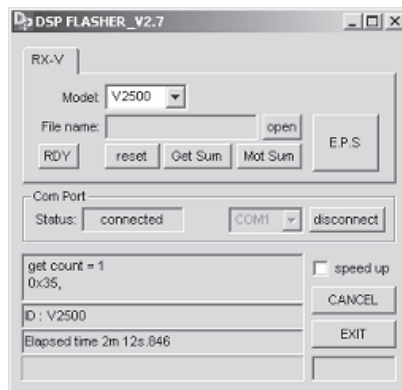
DSP FLASHER_V2.7

RX-V

Model: V2500

File name:

open

E.P.S

RDY

reset

Get Sum

Mot Sum

Com Port

Status: connected

COM1

disconnect

get count = 1
0x35,

speed up

CANCEL

ID : V2500

EXIT

Elapsed time 2m 12s.846